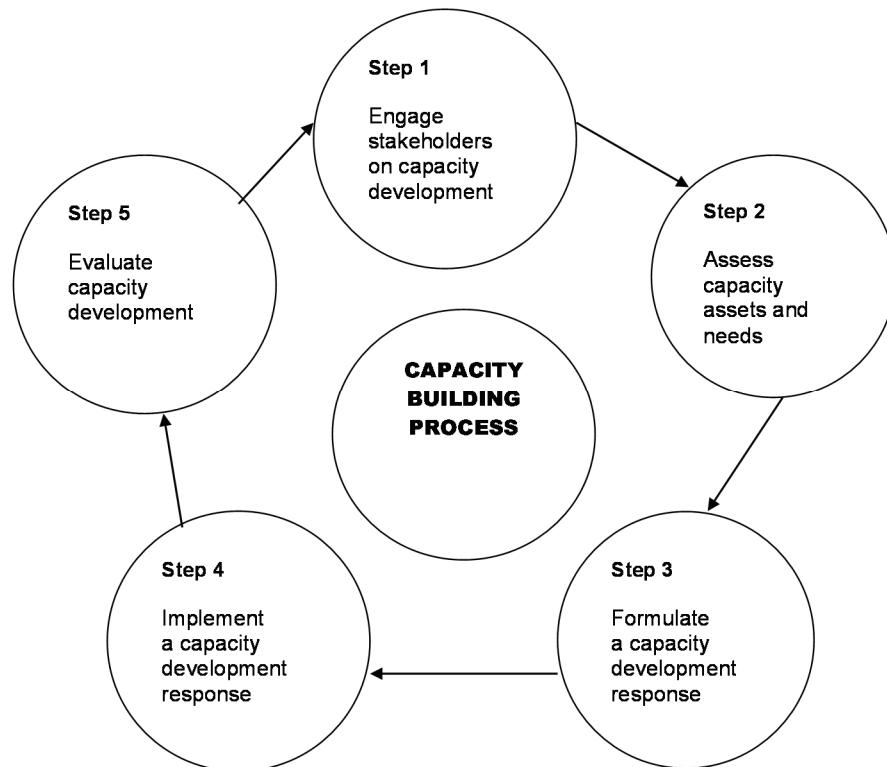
Step 1

Engage stakeholders on capacity development

Step 2

Assess capacity assets and needs

Step 3

Formulate a capacity development response

Step 4

Implement a capacity development response

Step 5

Evaluate capacity development

CAPACITY BUILDING PROCESS